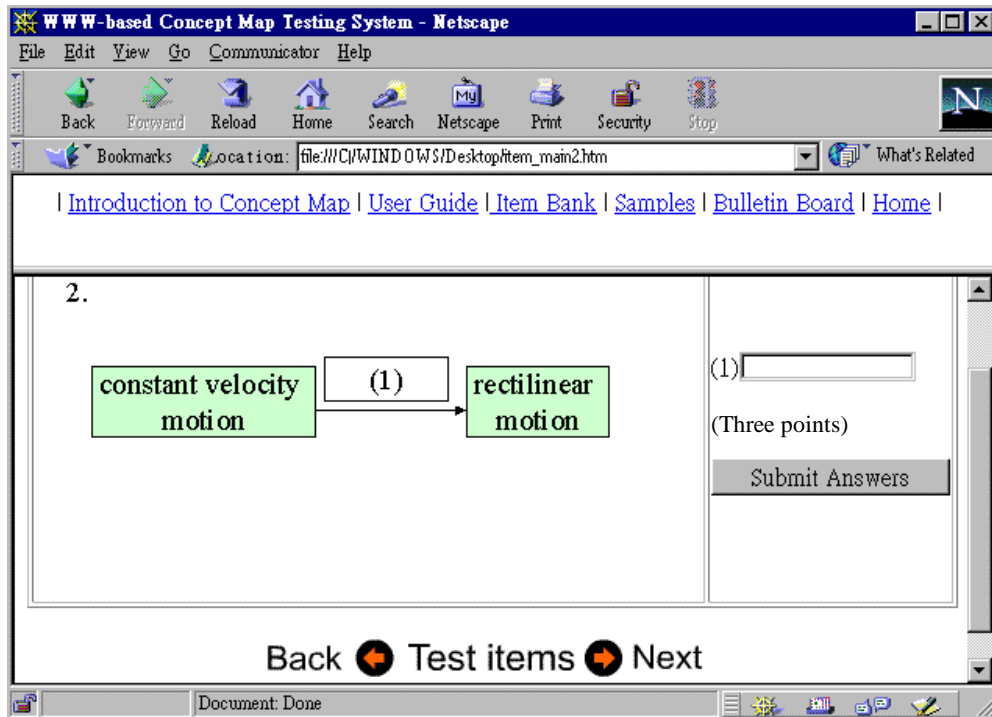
WWW-based Concept Map Testing System - Netscape

File Edit View Go Communicator Help

Back Forward Reload Home Search Netscape Print Security Stop

Bookmarks Location: file:///C|/WINDOWS/Desktop/item_main2.htm What's Related

| Introduction to Concept Map | User Guide | Item Bank | Samples | Bulletin Board | Home |

2.

constant velocity motion

(1)

rectilinear motion

(1)

(Three points)

Submit Answers

Back Test items Next

Document: Done